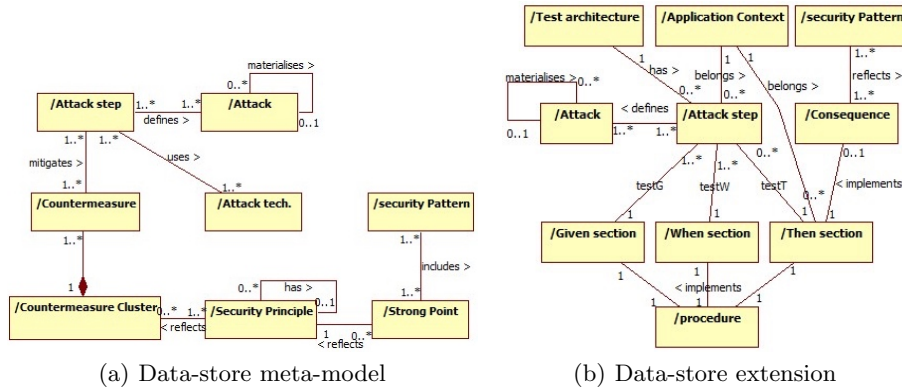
/Attack step
/Attack
materialises >
0..*
0..1
1..*
1..*
defines >
1..*
1..*
mitigates >
uses >
1..*
1..*
/Countermeasure
/Attack tech.
1..*
1
/Countermeasure Cluster
0..*
< reflects
1..*
/Security Principle
has >
0..*
0..1
/security Pattern
1..*
includes >
1..*
/Strong Point
1
0..*
< reflects

(a) Data-store meta-model

/Test architecture
/Application Context
/security Pattern
1
has >
1
belongs >
0..*
belongs >
1..*
reflects >
1..*
materialises >
0..*
/Attack
0..1
< defines
1..*
1..*
/Attack step
0..*
/Consequence
0..1
1..*
1..*
0..*
testG
testW
testT
0..*
< implements
1
1
1
1
1
/Given section
/When section
/Then section
1
1
< implements
1
1
1
1
/procedure

(b) Data-store extension